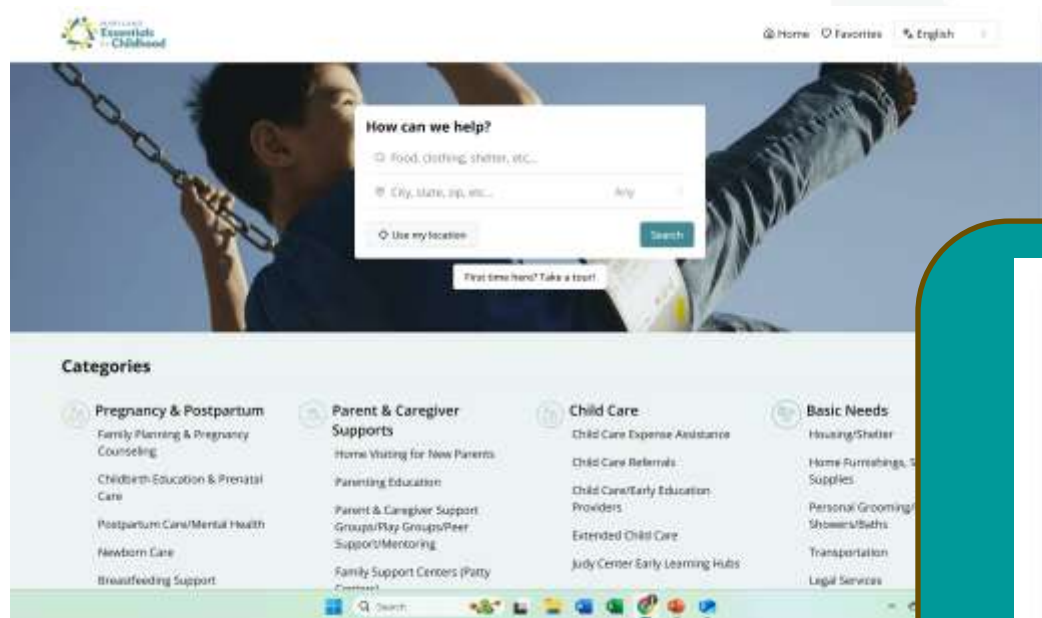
Maryland Essentials for Childhood

Home Favorites English

How can we help?

Food, clothing, shelter, etc...

City, state, zip, etc...

Any

Use my location

Search

First time here? Take a tour!

Categories

Pregnancy & Postpartum
Family Planning & Pregnancy Counseling
Childbirth Education & Prenatal Care
Postpartum Care/Mental Health
Newborn Care
Breastfeeding Support

Parent & Caregiver Supports
Home Visiting for New Parents
Parenting Education
Parent & Caregiver Support Groups/Play Groups/Peer Support/Mentoring
Family Support Centers (Patty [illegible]

Child Care
Child Care Expense Assistance
Child Care Referrals
Child Care/Early Education Providers
Extended Child Care
Judy Center Early Learning Hubs

Basic Needs
Housing/Shelter
Home Furnishings, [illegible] Supplies
Personal Grooming/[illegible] Showers/Baths
Transportation
Legal Services

Search